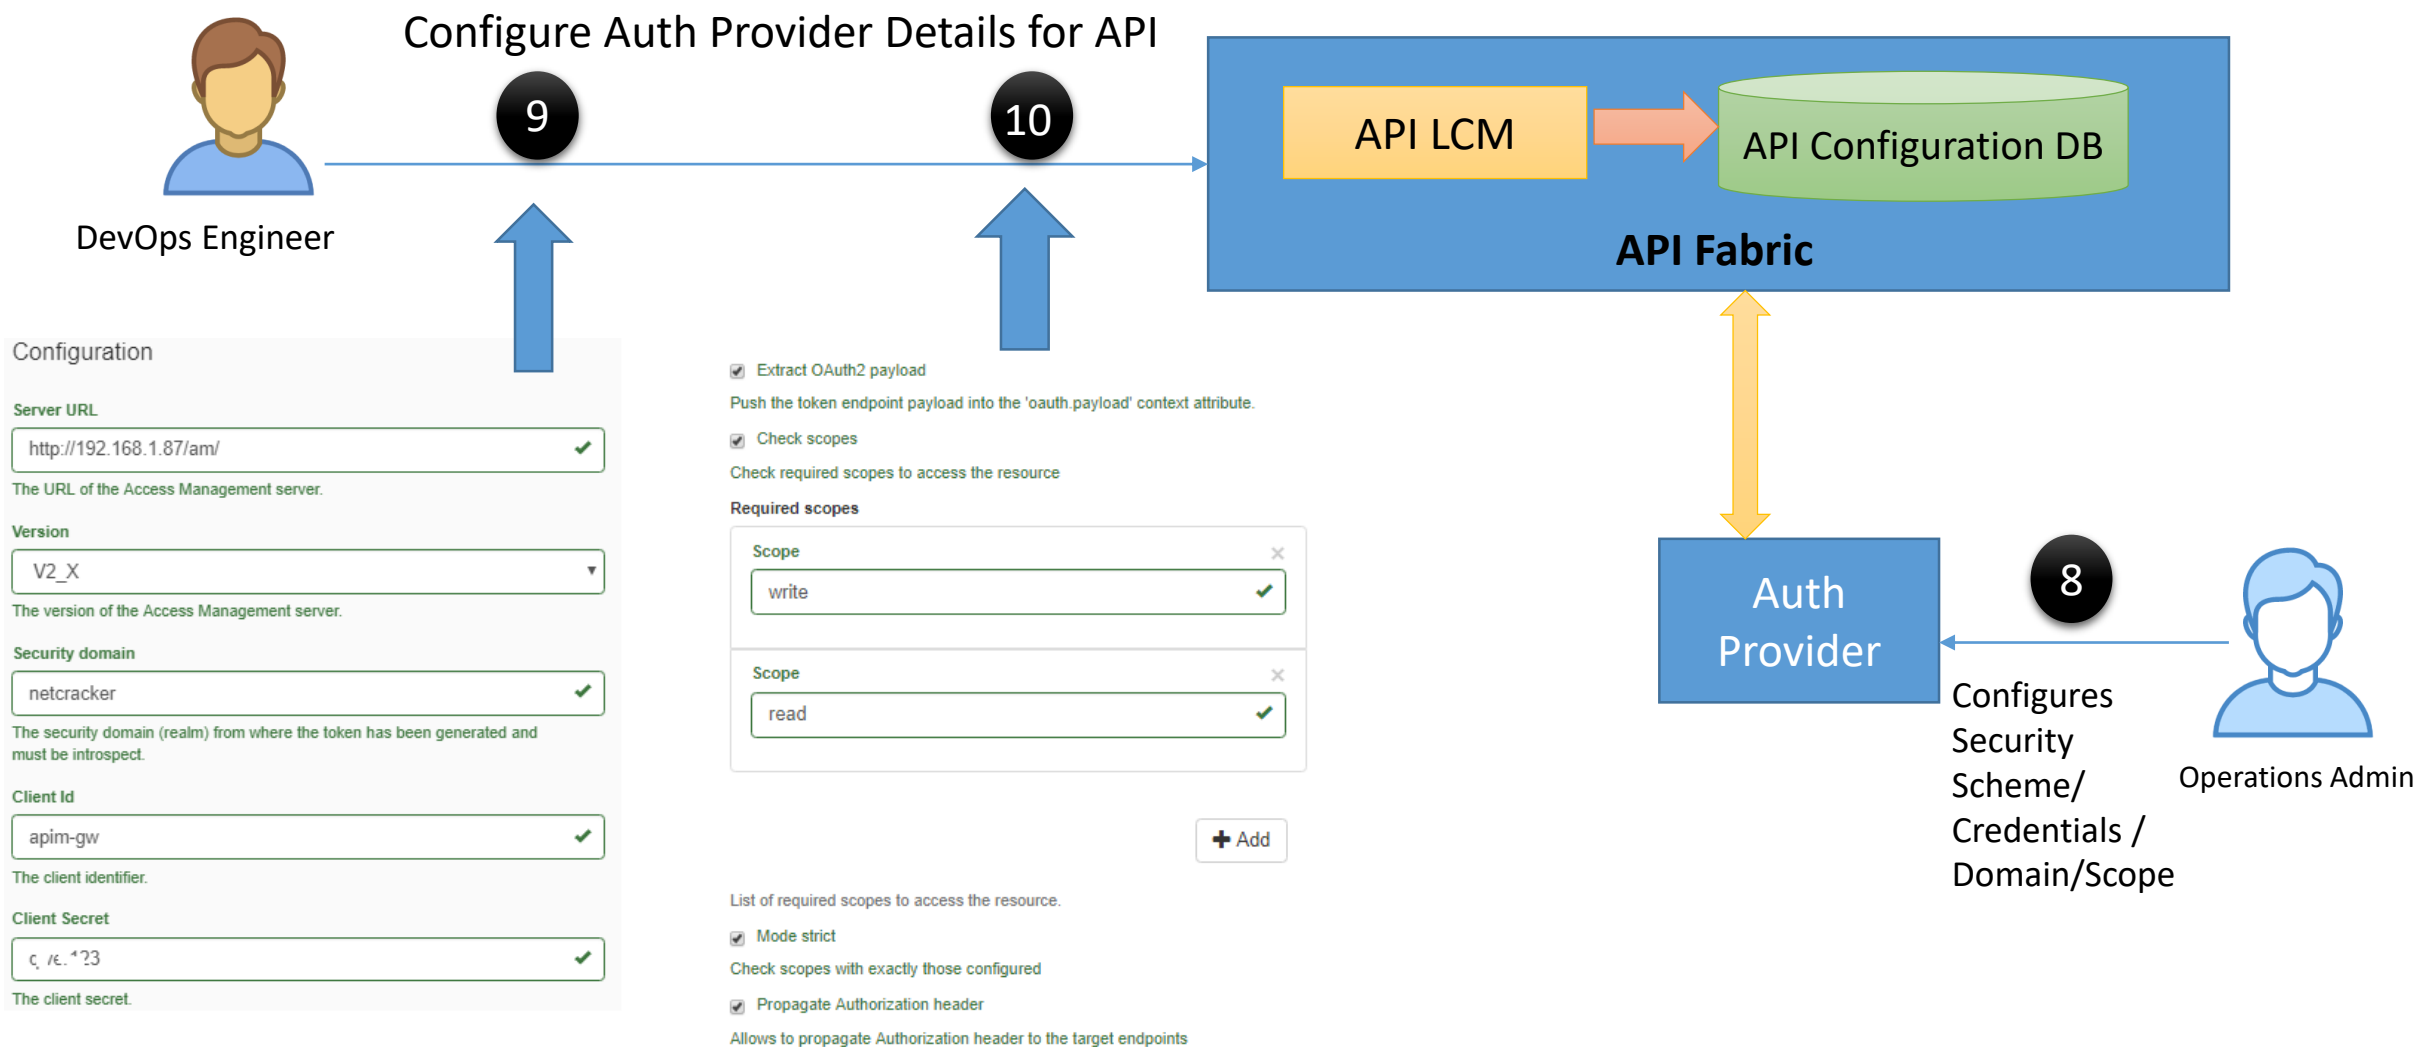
Configure Auth Provider Details for API

9

10

DevOps Engineer

API LCM

API Configuration DB

API Fabric

Configuration

Server URL

http://192.168.1.87/am/

The URL of the Access Management server.

Version

V2_X

The version of the Access Management server.

Security domain

netcracker

The security domain (realm) from where the token has been generated and must be introspect.

Client Id

apim-gw

The client identifier.

Client Secret

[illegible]

The client secret.

Extract OAuth2 payload

Push the token endpoint payload into the 'oauth.payload' context attribute.

Check scopes

Check required scopes to access the resource

Required scopes

Scope

write

Scope

read

Add

List of required scopes to access the resource.

Mode strict

Check scopes with exactly those configured

Propagate Authorization header

Allows to propagate Authorization header to the target endpoints

Auth Provider

8

Configures Security Scheme/ Credentials / Domain/Scope

Operations Admin